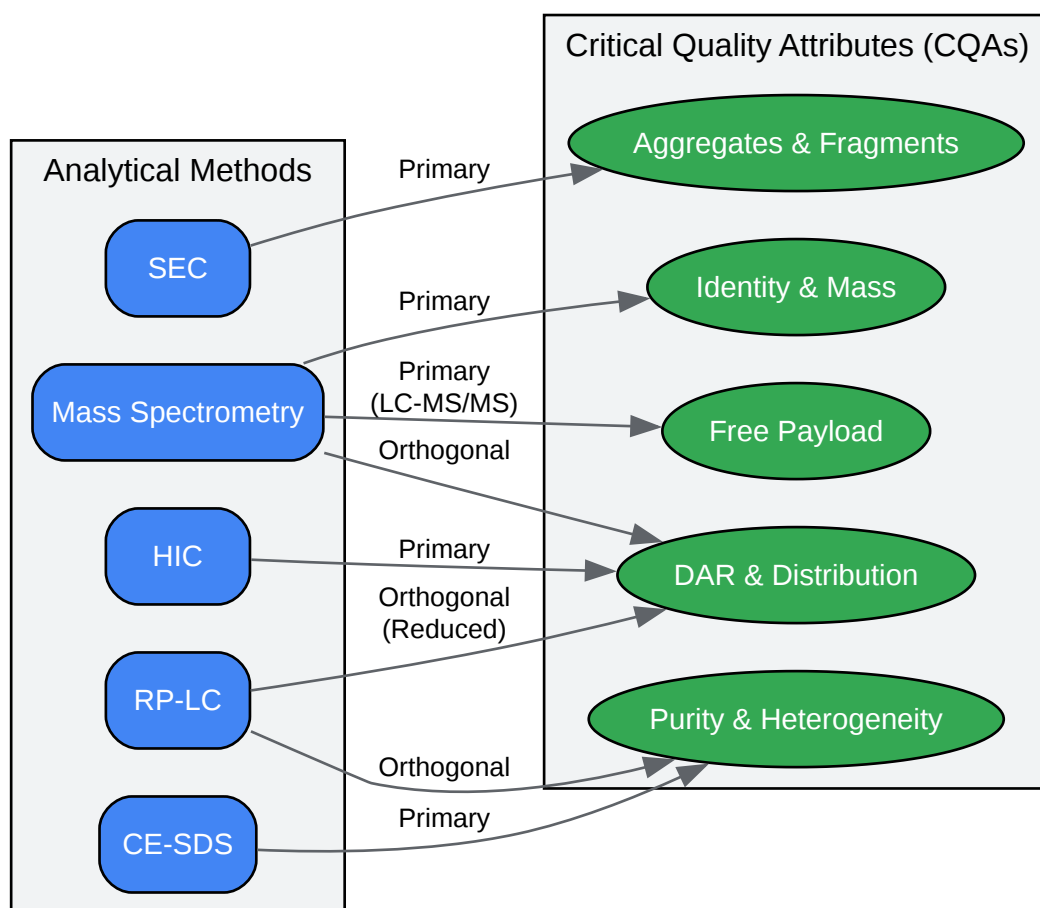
Critical Quality Attributes (CQAs)

Analytical Methods

SEC

Mass Spectrometry

HIC

RP-LC

CE-SDS

Primary

Primary

Primary
(LC-MS/MS)

Orthogonal

Primary

Orthogonal
(Reduced)

Orthogonal

Primary

Aggregates & Fragments

Identity & Mass

Free Payload

DAR & Distribution

Purity & Heterogeneity